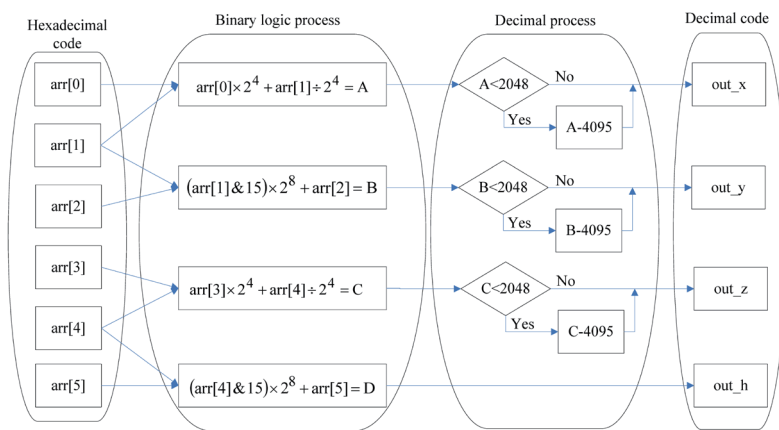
Hexadecimal code

Binary logic process

Decimal process

Decimal code

arr[0]

arr[1]

arr[2]

arr[3]

arr[4]

arr[5]

$arr[0] \times 2^4 + arr[1] \div 2^4 = A$

$(arr[1] \& 15) \times 2^8 + arr[2] = B$

$arr[3] \times 2^4 + arr[4] \div 2^4 = C$

$(arr[4] \& 15) \times 2^8 + arr[5] = D$

A<2048

No

Yes

A-4095

B<2048

No

Yes

B-4095

C<2048

No

Yes

C-4095

out_x

out_y

out_z

out_h